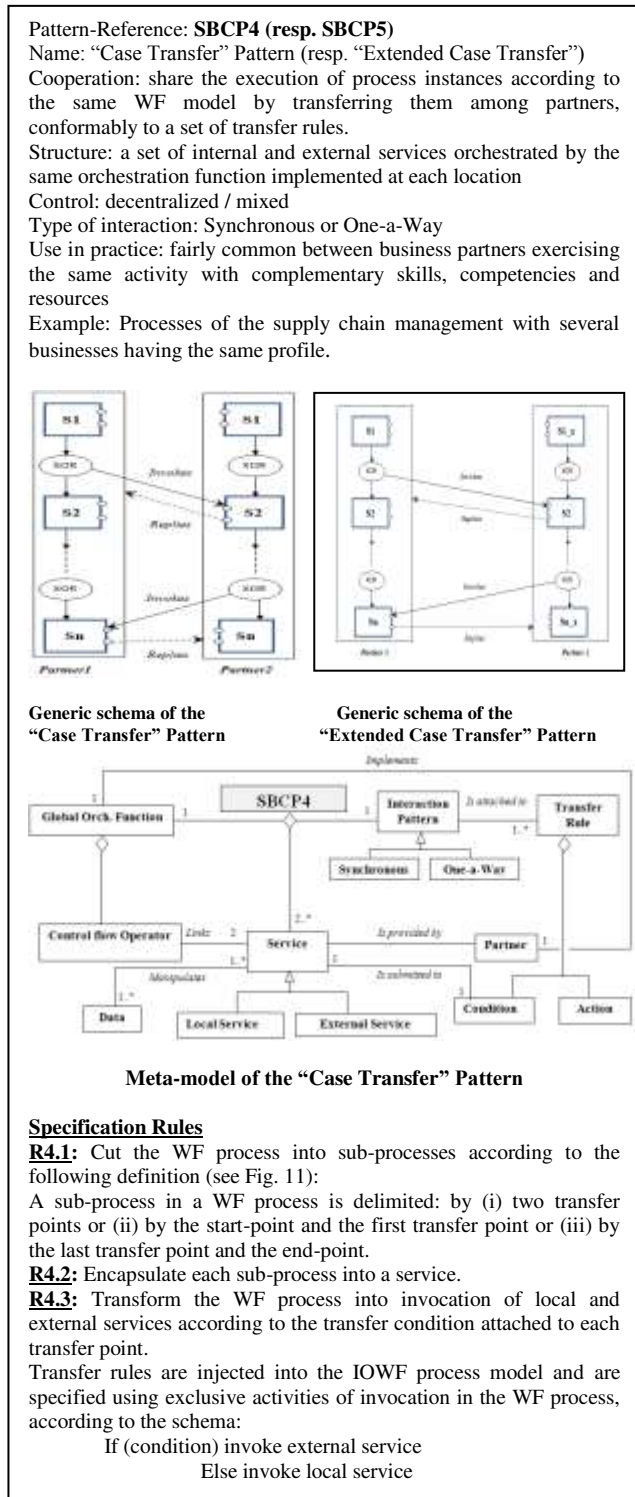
Pattern-Reference: **SBCP4 (resp. SBCP5)**
Name: "Case Transfer" Pattern (resp. "Extended Case Transfer")
Cooperation: share the execution of process instances according to the same WF model by transferring them among partners, conformably to a set of transfer rules.
Structure: a set of internal and external services orchestrated by the same orchestration function implemented at each location
Control: decentralized / mixed
Type of interaction: Synchronous or One-a-Way
Use in practice: fairly common between business partners exercising the same activity with complementary skills, competencies and resources
Example: Processes of the supply chain management with several businesses having the same profile.

S1
XOR
S2
XOR
Sn
Partner1
S1
XOR
S2
XOR
Sn
Partner2
Invoke
Replies
Invoke
Replies

S1
S2
Sn
Partner 1
S1_1
S2
Sn_1
Partner 2
Invoke
Replies
Invoke
Replies

**Generic schema of the "Case Transfer" Pattern**

**Generic schema of the "Extended Case Transfer" Pattern**

Implements
1
Global Orch. Function
1
SBCP4
Interaction Pattern
Is attached to
1..*
Transfer Rule
Synchronous
One-a-Way
Control flow Operator
Links
2
Service
2..*
Is provided by
Partner
1
1..*
Manipulates
1..*
Data
1
Is submitted to
1
Condition
Action
Local Service
External Service

**Meta-model of the "Case Transfer" Pattern**

**Specification Rules**
**R4.1:** Cut the WF process into sub-processes according to the following definition (see Fig. 11):
A sub-process in a WF process is delimited: by (i) two transfer points or (ii) by the start-point and the first transfer point or (iii) by the last transfer point and the end-point.
**R4.2:** Encapsulate each sub-process into a service.
**R4.3:** Transform the WF process into invocation of local and external services according to the transfer condition attached to each transfer point.
Transfer rules are injected into the IOWF process model and are specified using exclusive activities of invocation in the WF process, according to the schema:
If (condition) invoke external service
Else invoke local service